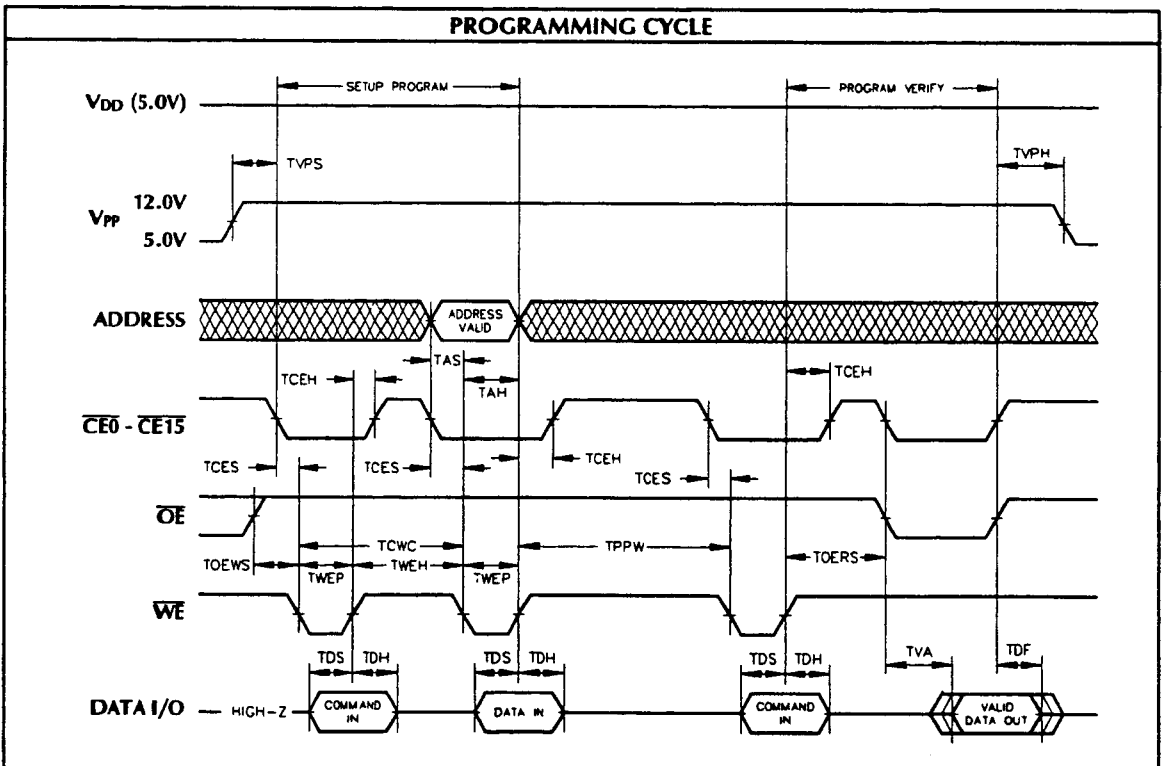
PROGRAMMING CYCLE

SETUP PROGRAM

PROGRAM VERIFY

$V_{DD}$ (5.0V)

TVPS

TVPH

$V_{PP}$ 12.0V

5.0V

ADDRESS

ADDRESS VALID

TAS

TAH

TCEH

TCEH

$\overline{CE0}$ - $\overline{CE15}$

TCES

TCES

TCEH

TCES

$\overline{OE}$

TCWC

TPPW

TOEWS

TWEP

TWEH

TWEP

TOERS

$\overline{WE}$

TDS

TDH

TDS

TDH

TDS

TDH

TVA

TDF

DATA I/O

HIGH-Z

COMMAND IN

DATA IN

COMMAND IN

VALID DATA OUT